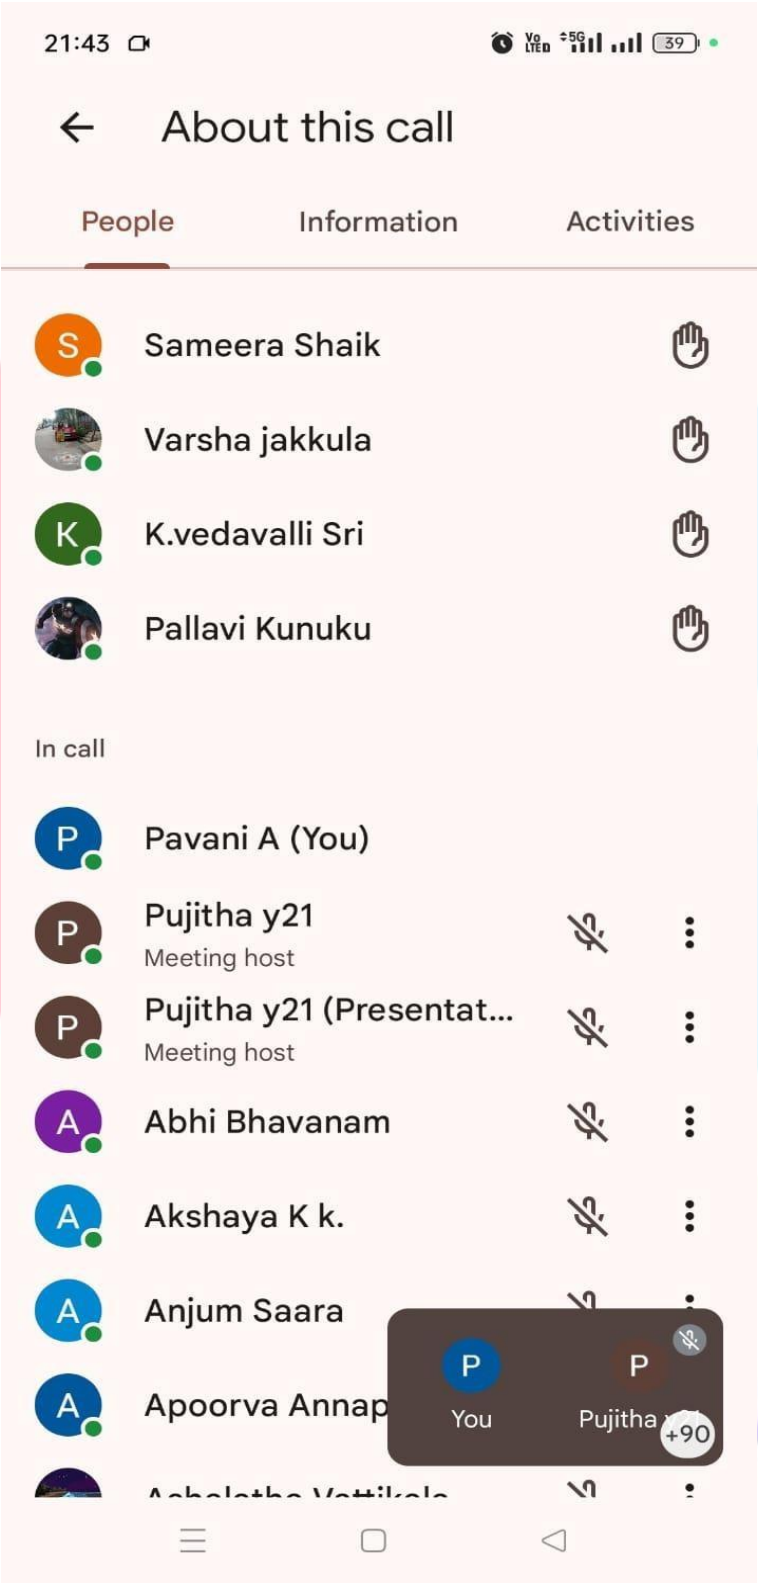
21:43

39

About this call

People
Information
Activities

S Sameera Shaik
Varsha jakkula
K K.vedavalli Sri
Pallavi Kunuku

In call

P Pavani A (You)
P Pujitha y21
Meeting host
P Pujitha y21 (Presentat...
Meeting host
A Abhi Bhavanam
A Akshaya K k.
A Anjum Saara
A Apoorva Annap
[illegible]

P You
P Pujitha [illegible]
+90